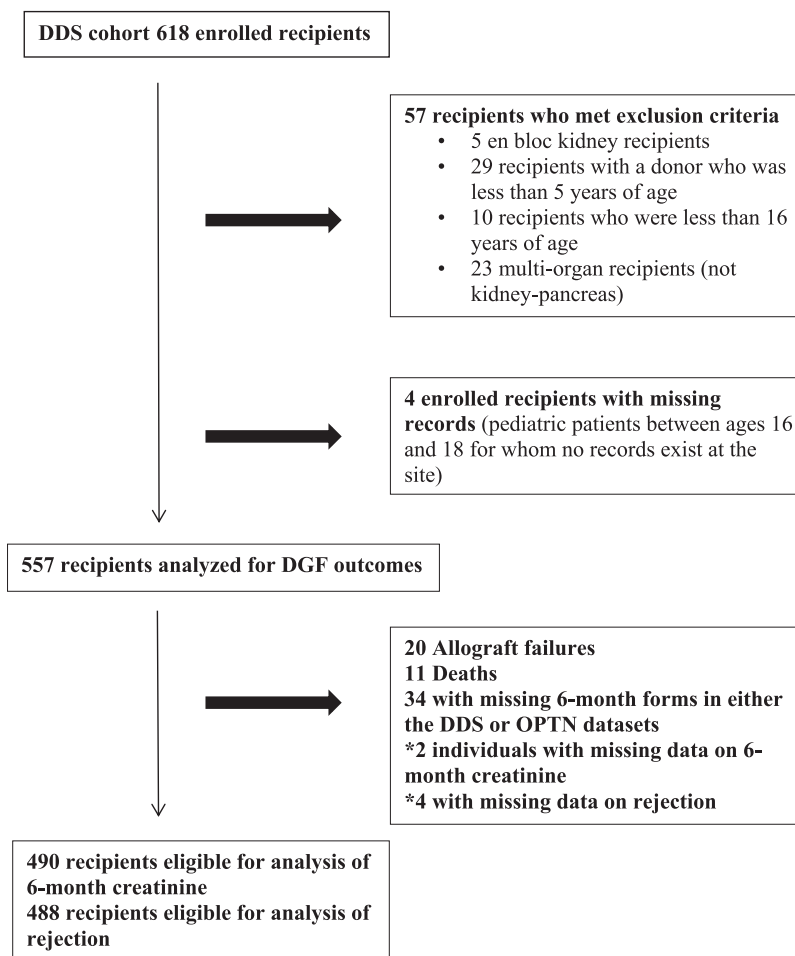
DDS cohort 618 enrolled recipients

57 recipients who met exclusion criteria
• 5 en bloc kidney recipients
• 29 recipients with a donor who was less than 5 years of age
• 10 recipients who were less than 16 years of age
• 23 multi-organ recipients (not kidney-pancreas)

4 enrolled recipients with missing records (pediatric patients between ages 16 and 18 for whom no records exist at the site)

557 recipients analyzed for DGF outcomes

20 Allograft failures
11 Deaths
34 with missing 6-month forms in either the DDS or OPTN datasets
*2 individuals with missing data on 6-month creatinine
*4 with missing data on rejection

490 recipients eligible for analysis of 6-month creatinine
488 recipients eligible for analysis of rejection